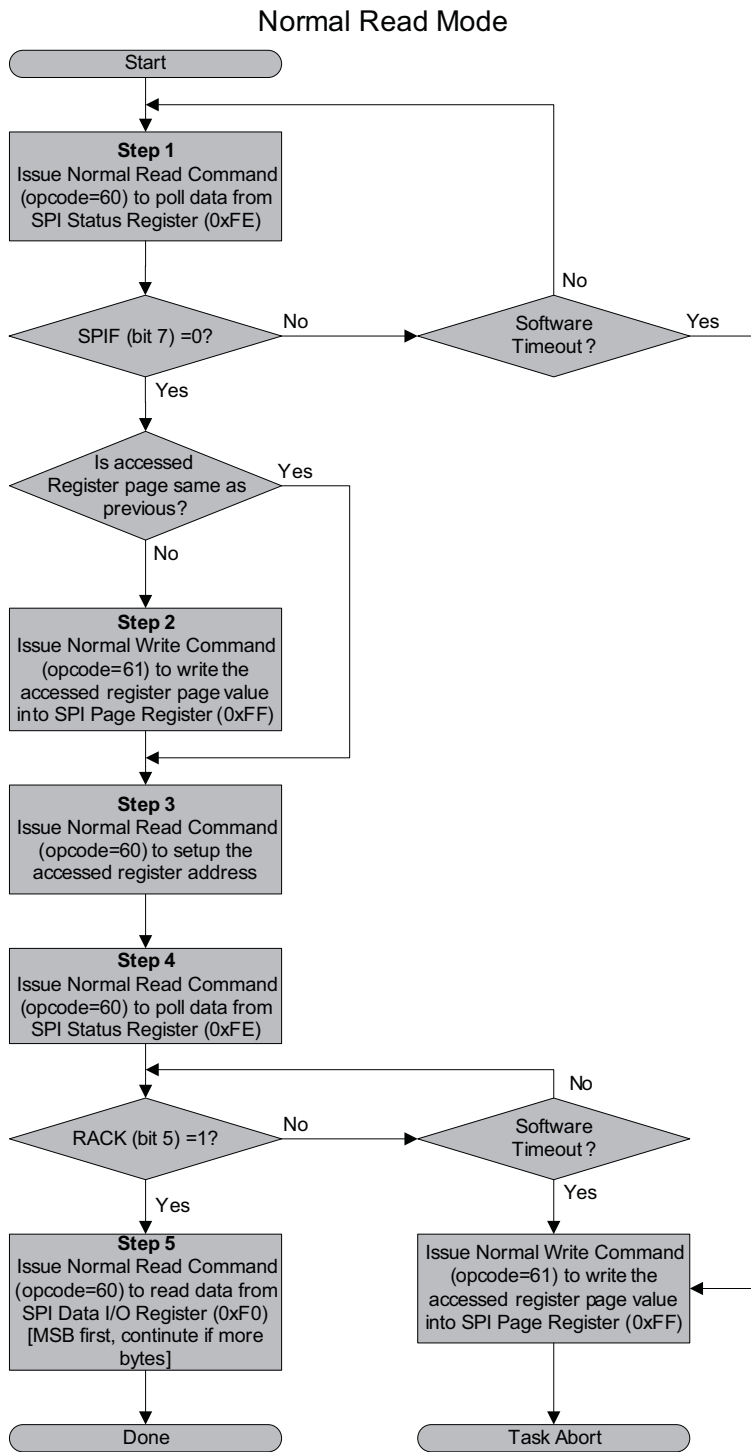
Normal Read Mode

Start

**Step 1**
Issue Normal Read Command (opcode=60) to poll data from SPI Status Register (0xFE)

SPIF (bit 7) =0?

No

Software Timeout?

No

Yes

Yes

Is accessed Register page same as previous?

Yes

No

**Step 2**
Issue Normal Write Command (opcode=61) to write the accessed register page value into SPI Page Register (0xFF)

**Step 3**
Issue Normal Read Command (opcode=60) to setup the accessed register address

**Step 4**
Issue Normal Read Command (opcode=60) to poll data from SPI Status Register (0xFE)

No

RACK (bit 5) =1?

No

Software Timeout?

Yes

Yes

**Step 5**
Issue Normal Read Command (opcode=60) to read data from SPI Data I/O Register (0xF0) [MSB first, continute if more bytes]

Issue Normal Write Command (opcode=61) to write the accessed register page value into SPI Page Register (0xFF)

Done

Task Abort